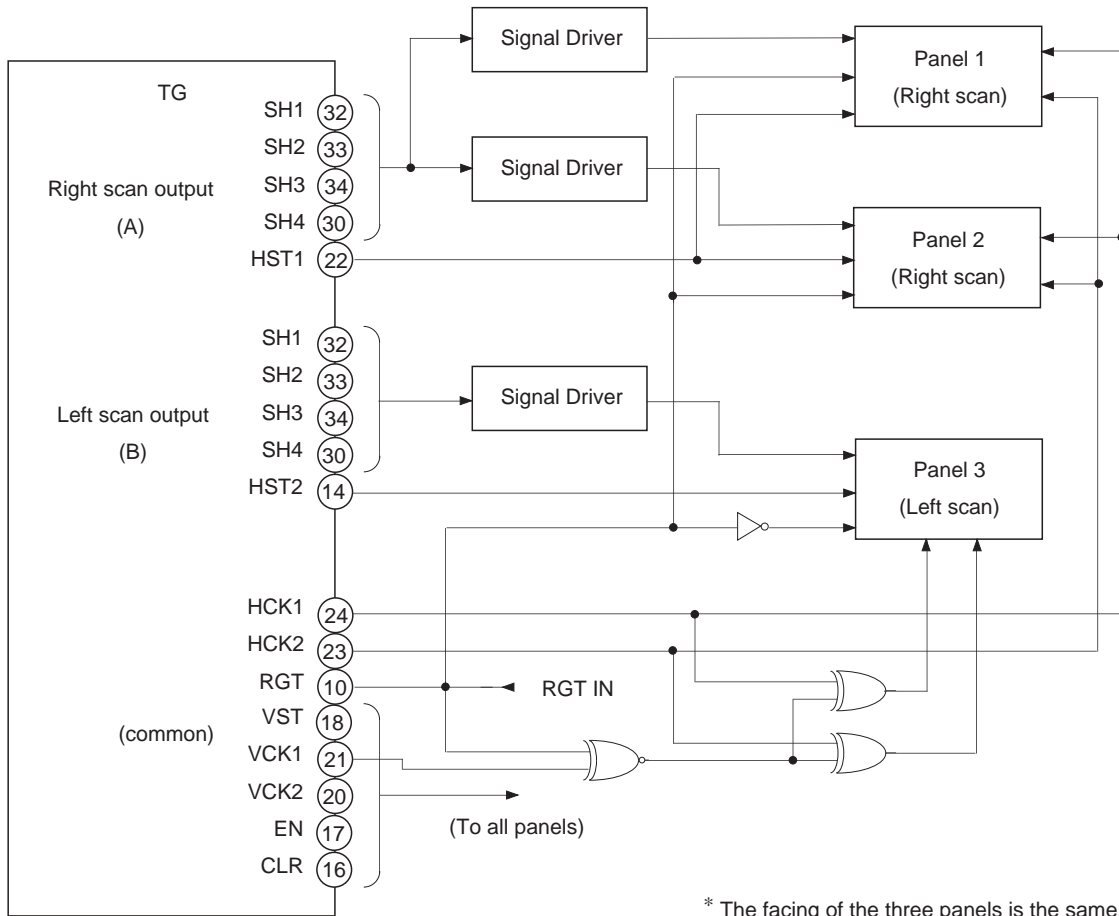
Signal Driver

Panel 1
(Right scan)

TG

SH1 32
SH2 33
SH3 34
SH4 30

Right scan output
(A)

Signal Driver

Panel 2
(Right scan)

HST1 22

SH1 32
SH2 33
SH3 34
SH4 30

Left scan output
(B)

Signal Driver

Panel 3
(Left scan)

HST2 14

HCK1 24
HCK2 23
RGT 10

RGT IN

(common)

VST 18
VCK1 21
VCK2 20
EN 17
CLR 16

(To all panels)

* The facing of the three panels is the same